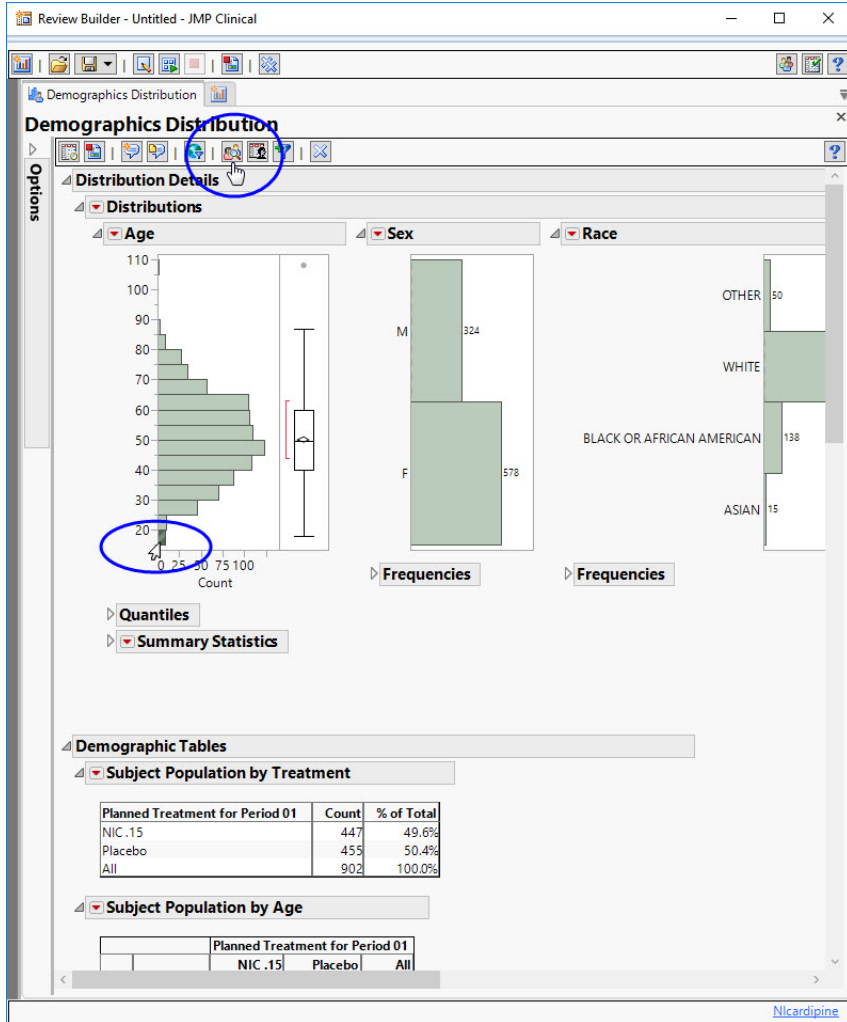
Review Builder - Untitled - JMP Clinical

Demographics Distribution

Demographics Distribution

Options

Distribution Details

Distributions

Age

Sex

Race

110
100
90
80
70
60
50
40
30
20
10

0 25 50 75 100
Count

M 324
F 578

OTHER 50
WHITE
BLACK OR AFRICAN AMERICAN 138
ASIAN 15

Frequencies

Frequencies

Quantiles

Summary Statistics

Demographic Tables

Subject Population by Treatment

| Planned Treatment for Period 01 | Count | % of Total |
|---|---|---|
| NIC .15 | 447 | 49.6% |
| Placebo | 455 | 50.4% |
| All | 902 | 100.0% |

Subject Population by Age

| | | Planned Treatment for Period 01 | | |
|---|---|---|---|---|
| | | NIC .15 | Placebo | All |

Nicardipine